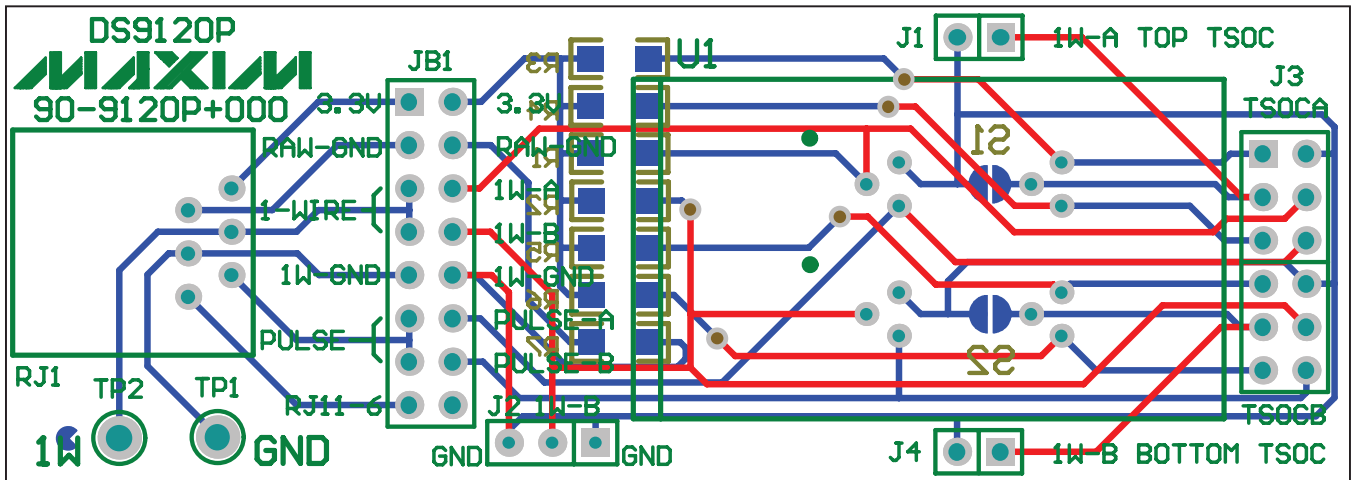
DS9120P
MAXIM
90-9120P+000
JB1
3.3V
RAW-GND
1-WIRE
1W-GND
PULSE
RJ11-6
3.3V
RAW-GND
1W-A
1W-B
1W-GND
PULSE-A
PULSE-B
R3
R4
R1
R2
R5
R6
R7
U1
J1
1W-A TOP TSOC
J3
TSOCA
S1
S2
TSOCB
J4
1W-B BOTTOM TSOC
J2 1W-B
GND
GND
RJ1
TP2
TP1
1W
GND